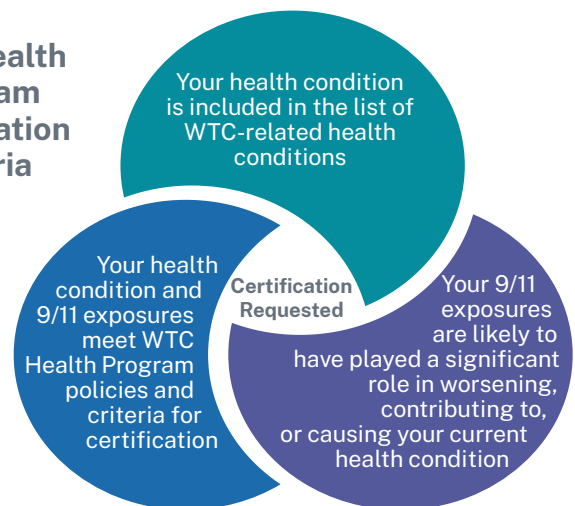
ealth
am
ation
ria

Your health condition is included in the list of WTC-related health conditions

Your health condition and 9/11 exposures meet WTC Health Program policies and criteria for certification

Certification Requested

Your 9/11 exposures are likely to have played a significant role in worsening, contributing to, or causing your current health condition